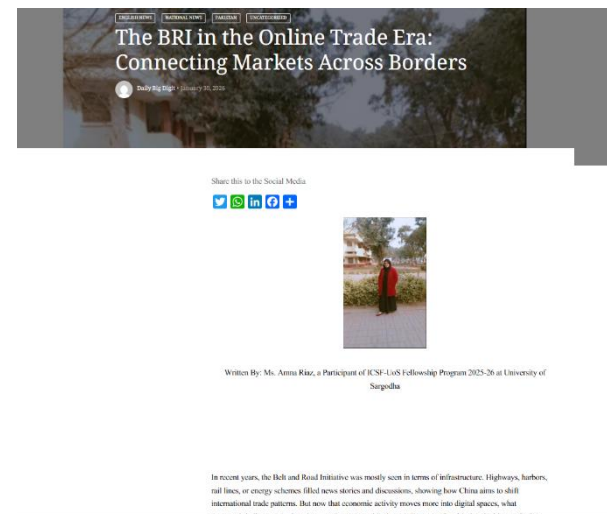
ENGLISH NEWS NATIONAL NEWS PAKISTAN UNCATEGORIZED

The BRI in the Online Trade Era: Connecting Markets Across Borders

Daily Big Digit • January 30, 2026

Share this to the Social Media

Written By: Ms. Amna Riaz, a Participant of ICSF-UoS Fellowship Program 2025-26 at University of Sargodha

In recent years, the Belt and Road Initiative was mostly seen in terms of infrastructure. Highways, harbors, rail lines, or energy schemes filled news stories and discussions, showing how China aims to shift international trade patterns. But now that economic activity moves more into digital spaces, what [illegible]